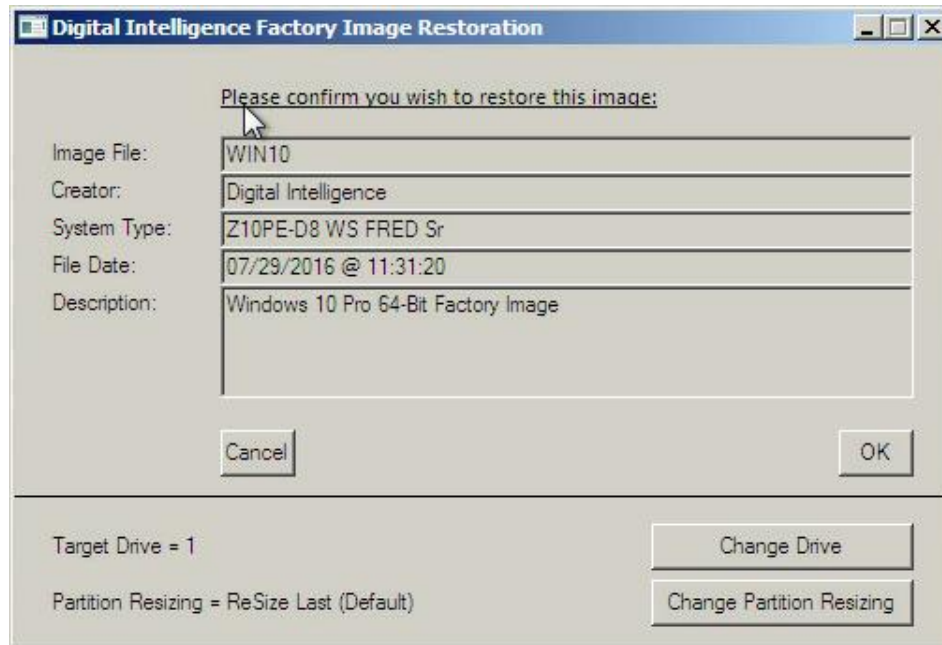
Digital Intelligence Factory Image Restoration

Please confirm you wish to restore this image:

Image File: WIN10
Creator: Digital Intelligence
System Type: Z10PE-D8 WS FRED Sr
File Date: 07/29/2016 @ 11:31:20
Description: Windows 10 Pro 64-Bit Factory Image

Cancel

OK

Target Drive = 1

Change Drive

Partition Resizing = ReSize Last (Default)

Change Partition Resizing